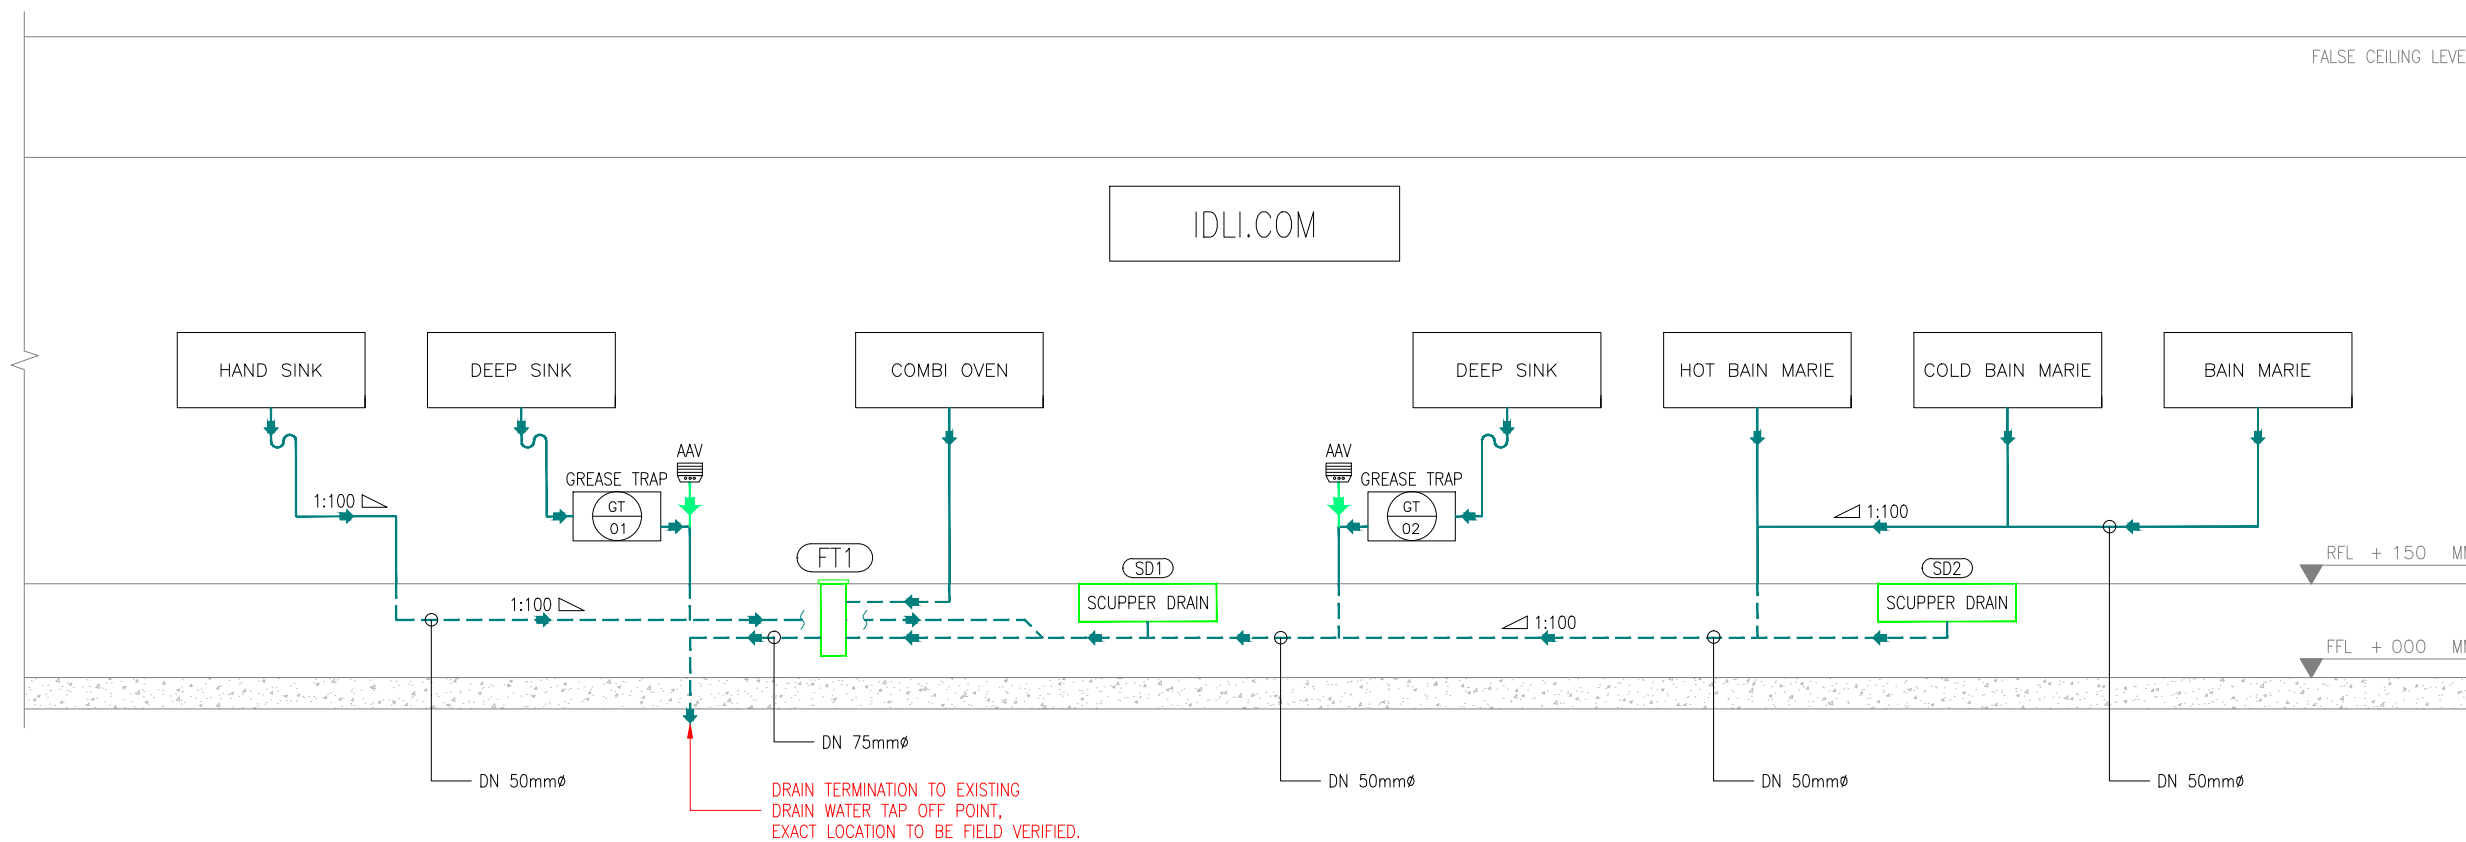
FALSE CEILING LEVE

IDLI.COM

HAND SINK

DEEP SINK

COMBI OVEN

DEEP SINK

HOT BAIN MARIE

COLD BAIN MARIE

BAIN MARIE

AAV

GREASE TRAP

GT 01

1:100

AAV

GREASE TRAP

GT 02

1:100

FT1

SD1

SCUPPER DRAIN

SD2

SCUPPER DRAIN

1:100

1:100

RFL + 150 MI

FFL + 000 MI

DN 75mmø

DN 50mmø

DN 50mmø

DN 50mmø

DN 50mmø

DRAIN TERMINATION TO EXISTING DRAIN WATER TAP OFF POINT, EXACT LOCATION TO BE FIELD VERIFIED.